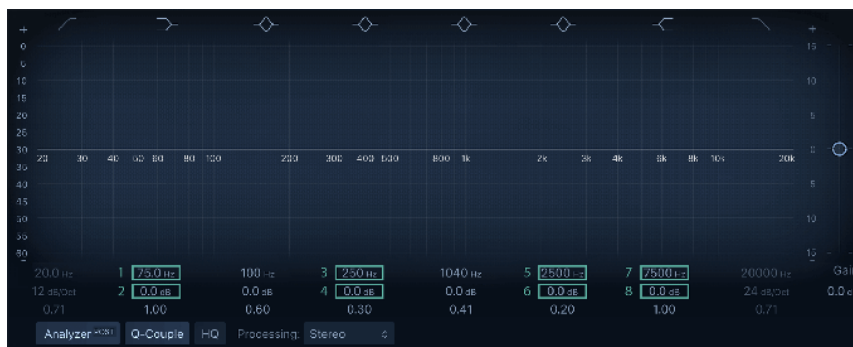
+
0
5
10
15
20
25
30
35
40
45
50
55
60

20 30 40 50 60 80 100 200 300 400 500 800 1k 2k 3k 4k 6k 8k 10k 20k

+
15
10
5
0
5
10
15
-

20.0 Hz
12 dB/Oct
0.71

1 75.0 Hz
2 0.0 dB
1.00

100 Hz
0.0 dB
0.60

3 250 Hz
4 0.0 dB
0.30

1040 Hz
0.0 dB
0.41

5 2500 Hz
6 0.0 dB
0.20

7 7500 Hz
8 0.0 dB
1.00

20000 Hz
24 dB/Oct
0.71

Gai
0.0 c

Analyzer POST Q-Couple HQ Processing: Stereo